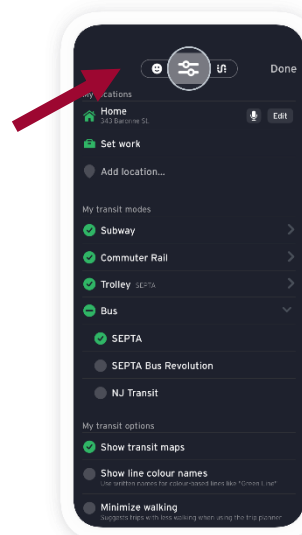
Done

My locations

Home
343 Baronne St.

Edit

Set work

Add location...

My transit modes

Subway

Commuter Rail

Trolley SEPTA

Bus

SEPTA

SEPTA Bus Revolution

NJ Transit

My transit options

Show transit maps

Show line colour names
Use written names for colour-based lines like "Green Line"

Minimize walking
Suggests trips with less walking when using the trip planner